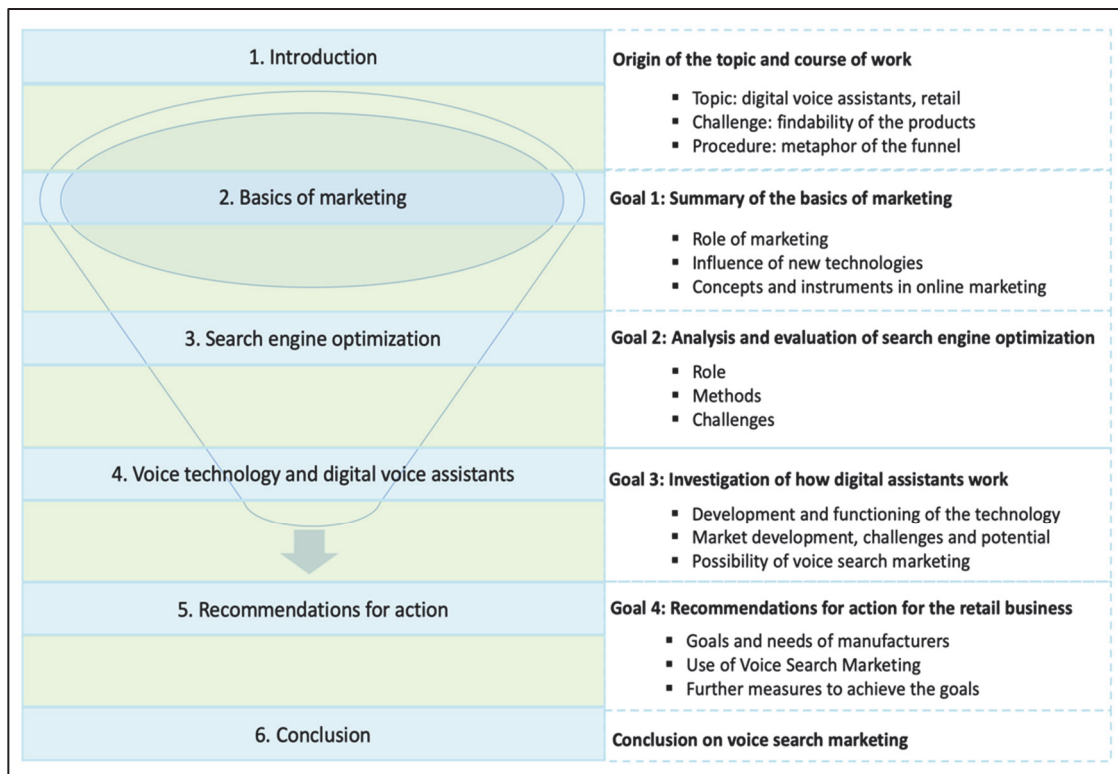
1. Introduction

Origin of the topic and course of work

- Topic: digital voice assistants, retail
- Challenge: findability of the products
- Procedure: metaphor of the funnel

2. Basics of marketing

Goal 1: Summary of the basics of marketing

- Role of marketing
- Influence of new technologies
- Concepts and instruments in online marketing

3. Search engine optimization

Goal 2: Analysis and evaluation of search engine optimization

- Role
- Methods
- Challenges

4. Voice technology and digital voice assistants

Goal 3: Investigation of how digital assistants work

- Development and functioning of the technology
- Market development, challenges and potential
- Possibility of voice search marketing

5. Recommendations for action

Goal 4: Recommendations for action for the retail business

- Goals and needs of manufacturers
- Use of Voice Search Marketing
- Further measures to achieve the goals

6. Conclusion

Conclusion on voice search marketing